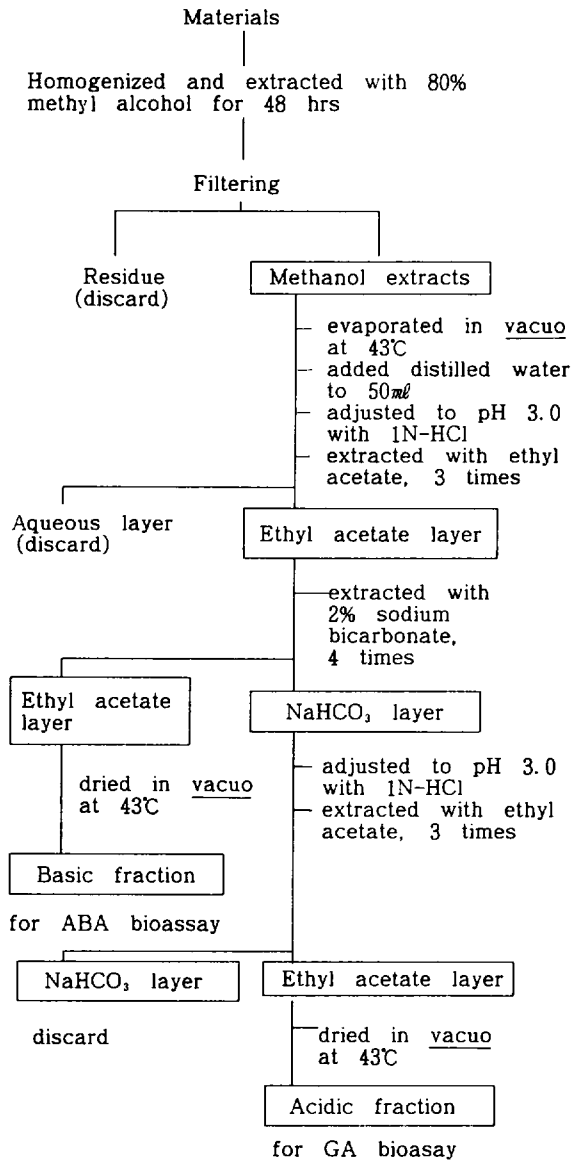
Materials

Homogenized and extracted with 80% methyl alcohol for 48 hrs

Filtering

Residue (discard)

Methanol extracts

evaporated in vacuo at 43℃
added distilled water to 50ml
adjusted to pH 3.0 with 1N-HCl
extracted with ethyl acetate, 3 times

Aqueous layer (discard)

Ethyl acetate layer

extracted with 2% sodium bicarbonate, 4 times

Ethyl acetate layer

$NaHCO_3$ layer

dried in vacuo at 43℃

adjusted to pH 3.0 with 1N-HCl
extracted with ethyl acetate, 3 times

Basic fraction

for ABA bioassay

$NaHCO_3$ layer

discard

Ethyl acetate layer

dried in vacuo at 43℃

Acidic fraction

for GA bioasay